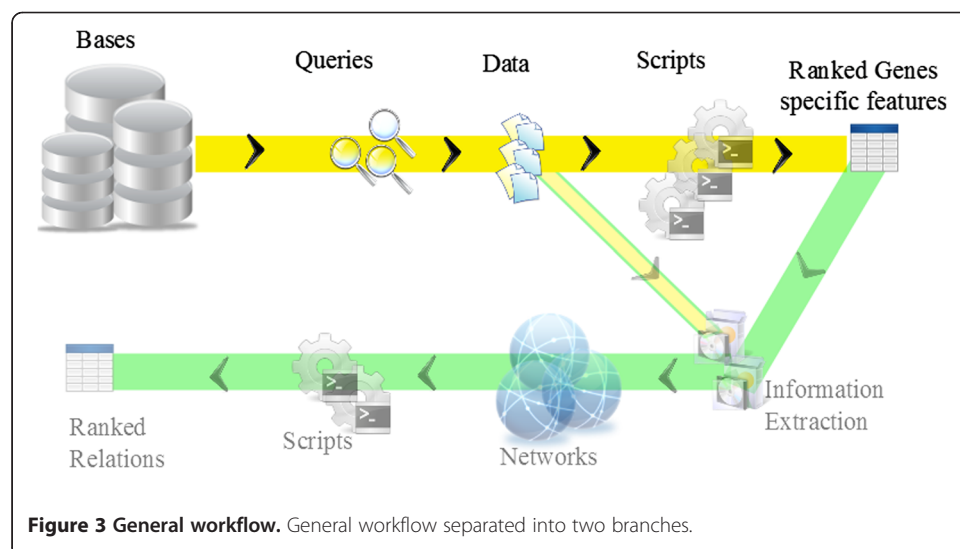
Bases

Queries

Data

Scripts

Ranked Genes specific features

Ranked Relations

Scripts

Networks

Information Extraction

**Figure 3 General workflow.** General workflow separated into two branches.